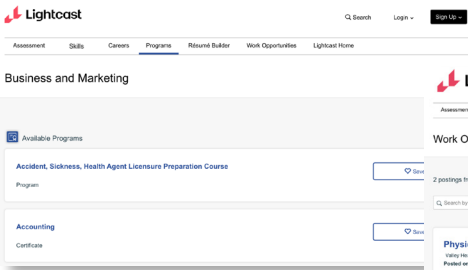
Lightcast

Search Login Sign Up

Assessment Skills Careers Programs Résumé Builder Work Opportunities Lightcast Home

Business and Marketing

Available Programs

Accident, Sickness, Health Agent Licensure Preparation Course

Program

Save

Accounting

Certificate

Save

L

Assessm

Work O

2 postings fr

Search b

Physi

Valley He

Posted on